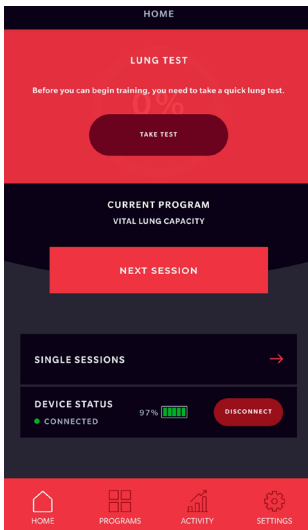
HOME

LUNG TEST

Before you can begin training, you need to take a quick lung test.

0%

TAKE TEST

CURRENT PROGRAM

VITAL LUNG CAPACITY

NEXT SESSION

SINGLE SESSIONS

DEVICE STATUS

CONNECTED

97%

DISCONNECT

HOME

PROGRAMS

ACTIVITY

SETTINGS